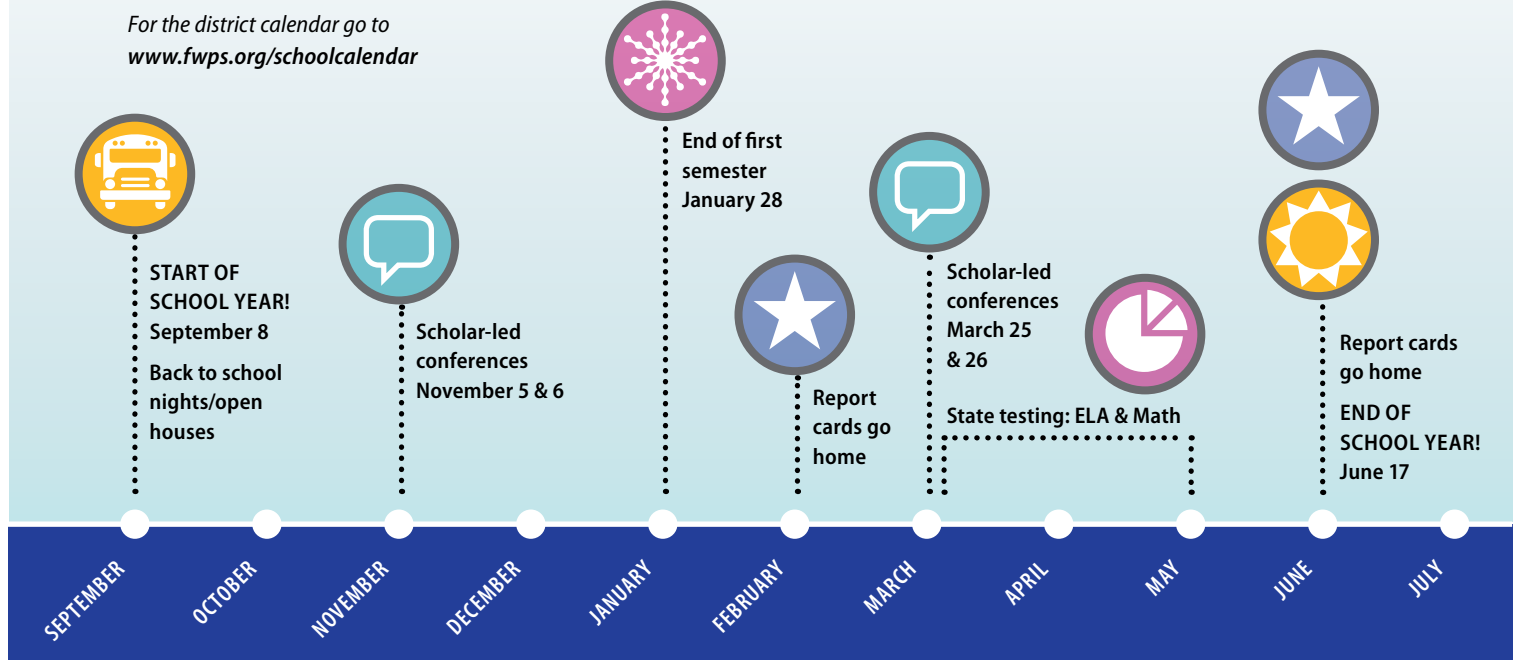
For the district calendar go to
www.fwps.org/schoolcalendar

START OF SCHOOL YEAR!
September 8

Back to school nights/open houses

Scholar-led conferences
November 5 & 6

End of first semester
January 28

Report cards go home

Scholar-led conferences
March 25 & 26

State testing: ELA & Math

Report cards go home

END OF SCHOOL YEAR!
June 17

SEPTEMBER
OCTOBER
NOVEMBER
DECEMBER
JANUARY
FEBRUARY
MARCH
APRIL
MAY
JUNE
JULY